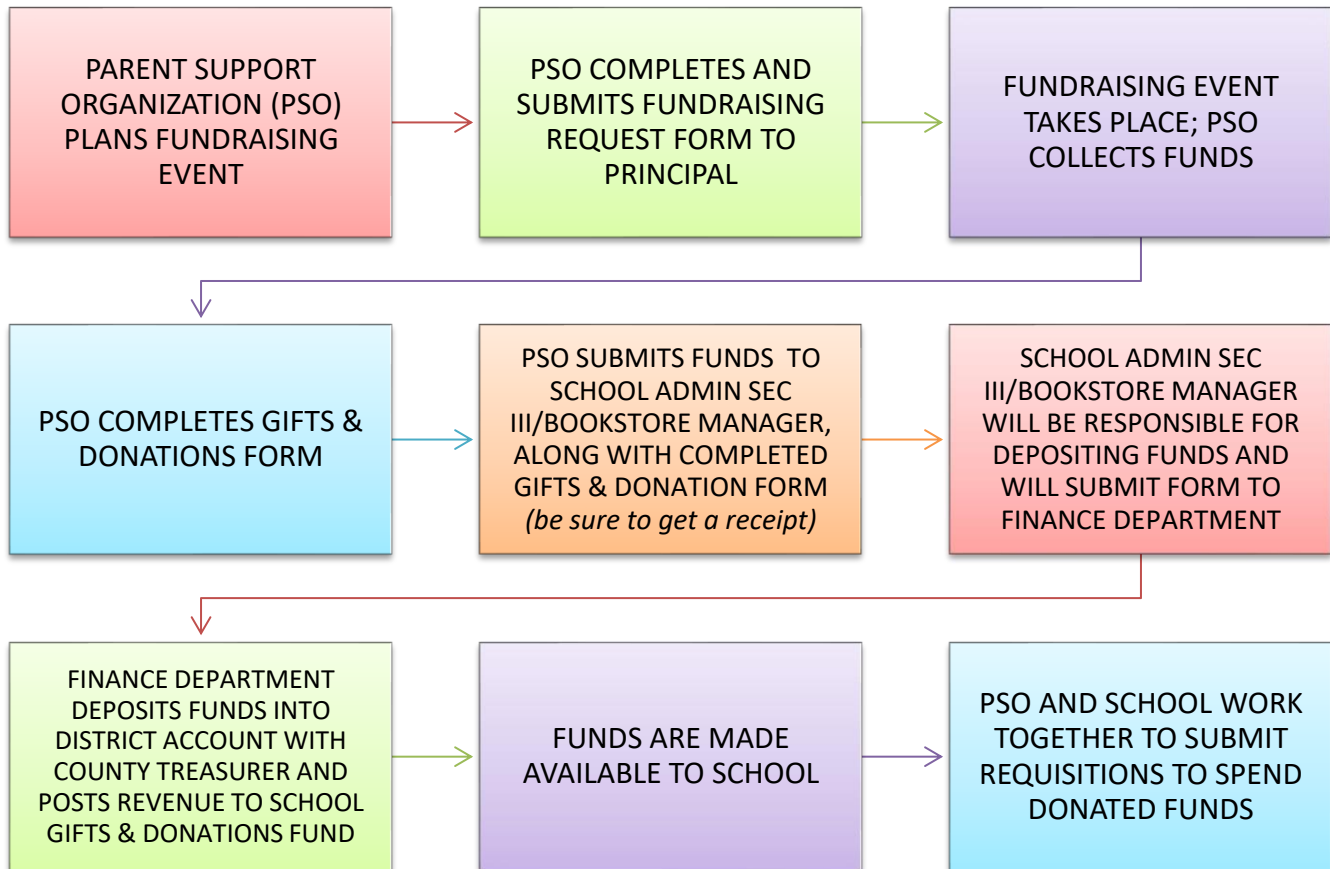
PARENT SUPPORT ORGANIZATION (PSO) PLANS FUNDRAISING EVENT

PSO COMPLETES AND SUBMITS FUNDRAISING REQUEST FORM TO PRINCIPAL

FUNDRAISING EVENT TAKES PLACE; PSO COLLECTS FUNDS

PSO COMPLETES GIFTS & DONATIONS FORM

PSO SUBMITS FUNDS TO SCHOOL ADMIN SEC III/BOOKSTORE MANAGER, ALONG WITH COMPLETED GIFTS & DONATION FORM *(be sure to get a receipt)*

SCHOOL ADMIN SEC III/BOOKSTORE MANAGER WILL BE RESPONSIBLE FOR DEPOSITING FUNDS AND WILL SUBMIT FORM TO FINANCE DEPARTMENT

FINANCE DEPARTMENT DEPOSITS FUNDS INTO DISTRICT ACCOUNT WITH COUNTY TREASURER AND POSTS REVENUE TO SCHOOL GIFTS & DONATIONS FUND

FUNDS ARE MADE AVAILABLE TO SCHOOL

PSO AND SCHOOL WORK TOGETHER TO SUBMIT REQUISITIONS TO SPEND DONATED FUNDS